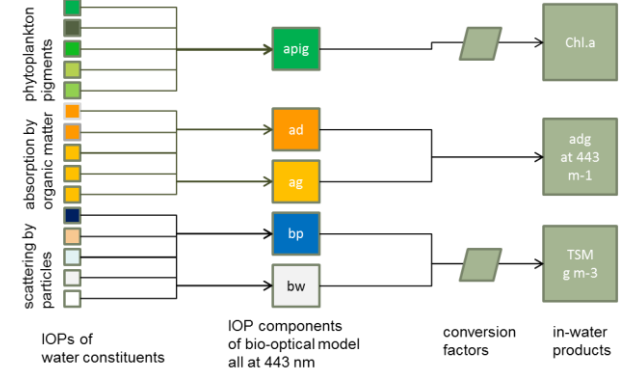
phytoplankton pigments

absorption by organic matter

scattering by particles

apig

ad

ag

bp

bw

Chl.a

adg at 443 m-1

TSM g m-3

IOPs of water constituents

IOP components of bio-optical model all at 443 nm

conversion factors

in-water products